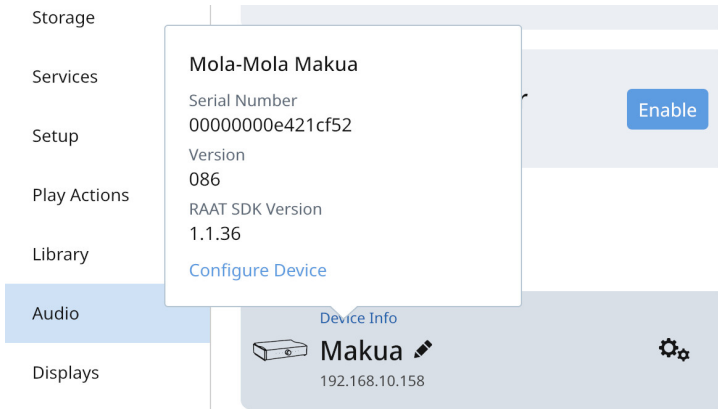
Storage
Services
Setup
Play Actions
Library
Audio
Displays

Mola-Mola Makua
Serial Number
00000000e421cf52
Version
086
RAAT SDK Version
1.1.36
Configure Device

Enable

Device Info
Makua
192.168.10.158